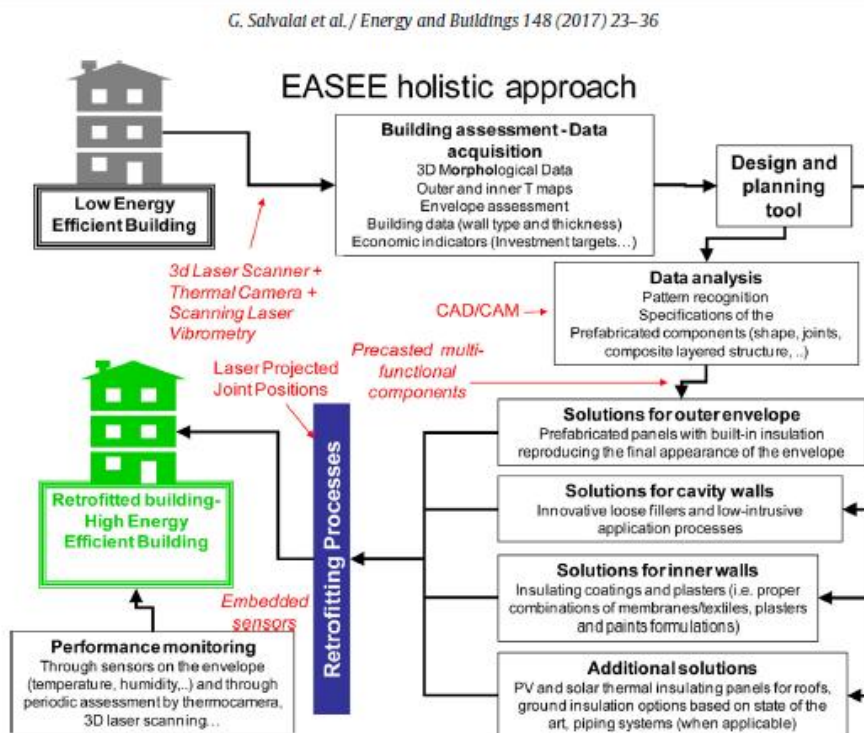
G. Salvalai et al. / Energy and Buildings 148 (2017) 23–36

EASEE holistic approach

Low Energy Efficient Building

Building assessment - Data acquisition
3D Morphological Data
Outer and inner T maps
Envelope assessment
Building data (wall type and thickness)
Economic indicators (Investment targets…)

Design and planning tool

3d Laser Scanner + Thermal Camera + Scanning Laser Vibrometry

Data analysis
Pattern recognition
Specifications of the
Prefabricated components (shape, joints, composite layered structure, ..)

CAD/CAM

Laser Projected Joint Positions

Precasted multi-functional components

Solutions for outer envelope
Prefabricated panels with built-in insulation reproducing the final appearance of the envelope

Retrofitting Processes

Retrofitted building-High Energy Efficient Building

Solutions for cavity walls
Innovative loose fillers and low-intrusive application processes

Solutions for inner walls
Insulating coatings and plasters (i.e. proper combinations of membranes/textiles, plasters and paints formulations)

Embedded sensors

Performance monitoring
Through sensors on the envelope (temperature, humidity,..) and through periodic assessment by thermocamera, 3D laser scanning…

Additional solutions
PV and solar thermal insulating panels for roofs, ground insulation options based on state of the art, piping systems (when applicable)